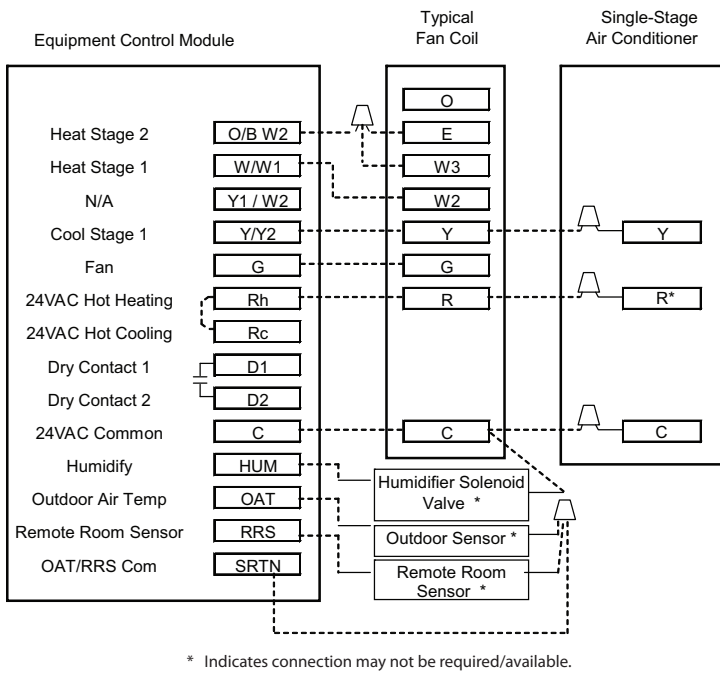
Equipment Control Module

Typical Fan Coil

Single-Stage Air Conditioner

Heat Stage 2 | O/B W2
Heat Stage 1 | W/W1
N/A | Y1 / W2
Cool Stage 1 | Y/Y2
Fan | G
24VAC Hot Heating | Rh
24VAC Hot Cooling | Rc
Dry Contact 1 | D1
Dry Contact 2 | D2
24VAC Common | C
Humidify | HUM
Outdoor Air Temp | OAT
Remote Room Sensor | RRS
OAT/RRS Com | SRTN

O
E
W3
W2
Y
G
R
C

Y
R*
C

Humidifier Solenoid Valve *
Outdoor Sensor *
Remote Room Sensor *

* Indicates connection may not be required/available.